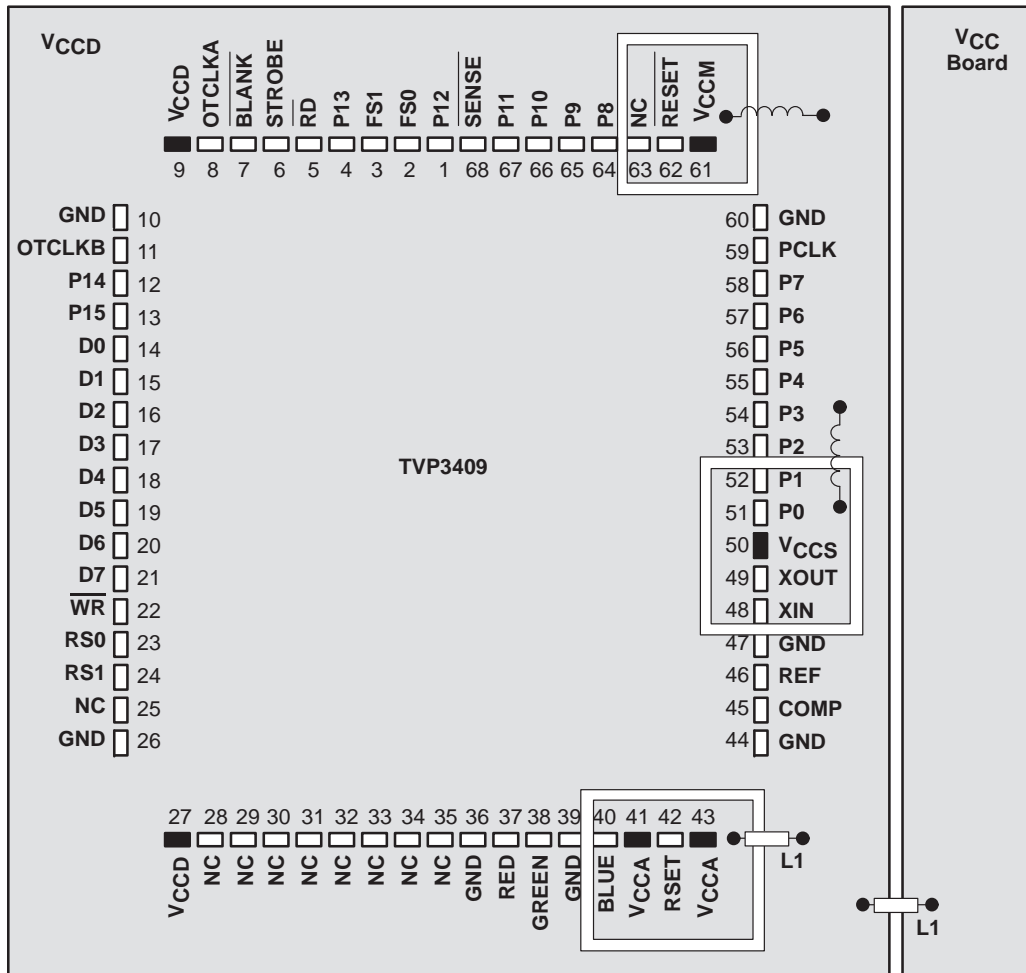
$V_{CCD}$

$V_{CC}$ Board

$V_{CCD}$ OTCLKA $\overline{BLANK}$ STROBE $\overline{RD}$ P13 FS1 FS0 P12 $\overline{SENSE}$ P11 P10 P9 P8 NC $\overline{RESET}$ $V_{CCM}$

9 8 7 6 5 4 3 2 1 68 67 66 65 64 63 62 61

GND 10
OTCLKB 11
P14 12
P15 13
D0 14
D1 15
D2 16
D3 17
D4 18
D5 19
D6 20
D7 21
$\overline{WR}$ 22
RS0 23
RS1 24
NC 25
GND 26

TVP3409

60 GND
59 PCLK
58 P7
57 P6
56 P5
55 P4
54 P3
53 P2
52 P1
51 P0
50 $V_{CCS}$
49 XOUT
48 XIN
47 GND
46 REF
45 COMP
44 GND

27 28 29 30 31 32 33 34 35 36 37 38 39 40 41 42 43

$V_{CCD}$ NC NC NC NC NC NC NC NC GND RED GREEN GND BLUE $V_{CCA}$ RSET $V_{CCA}$

L1

L1